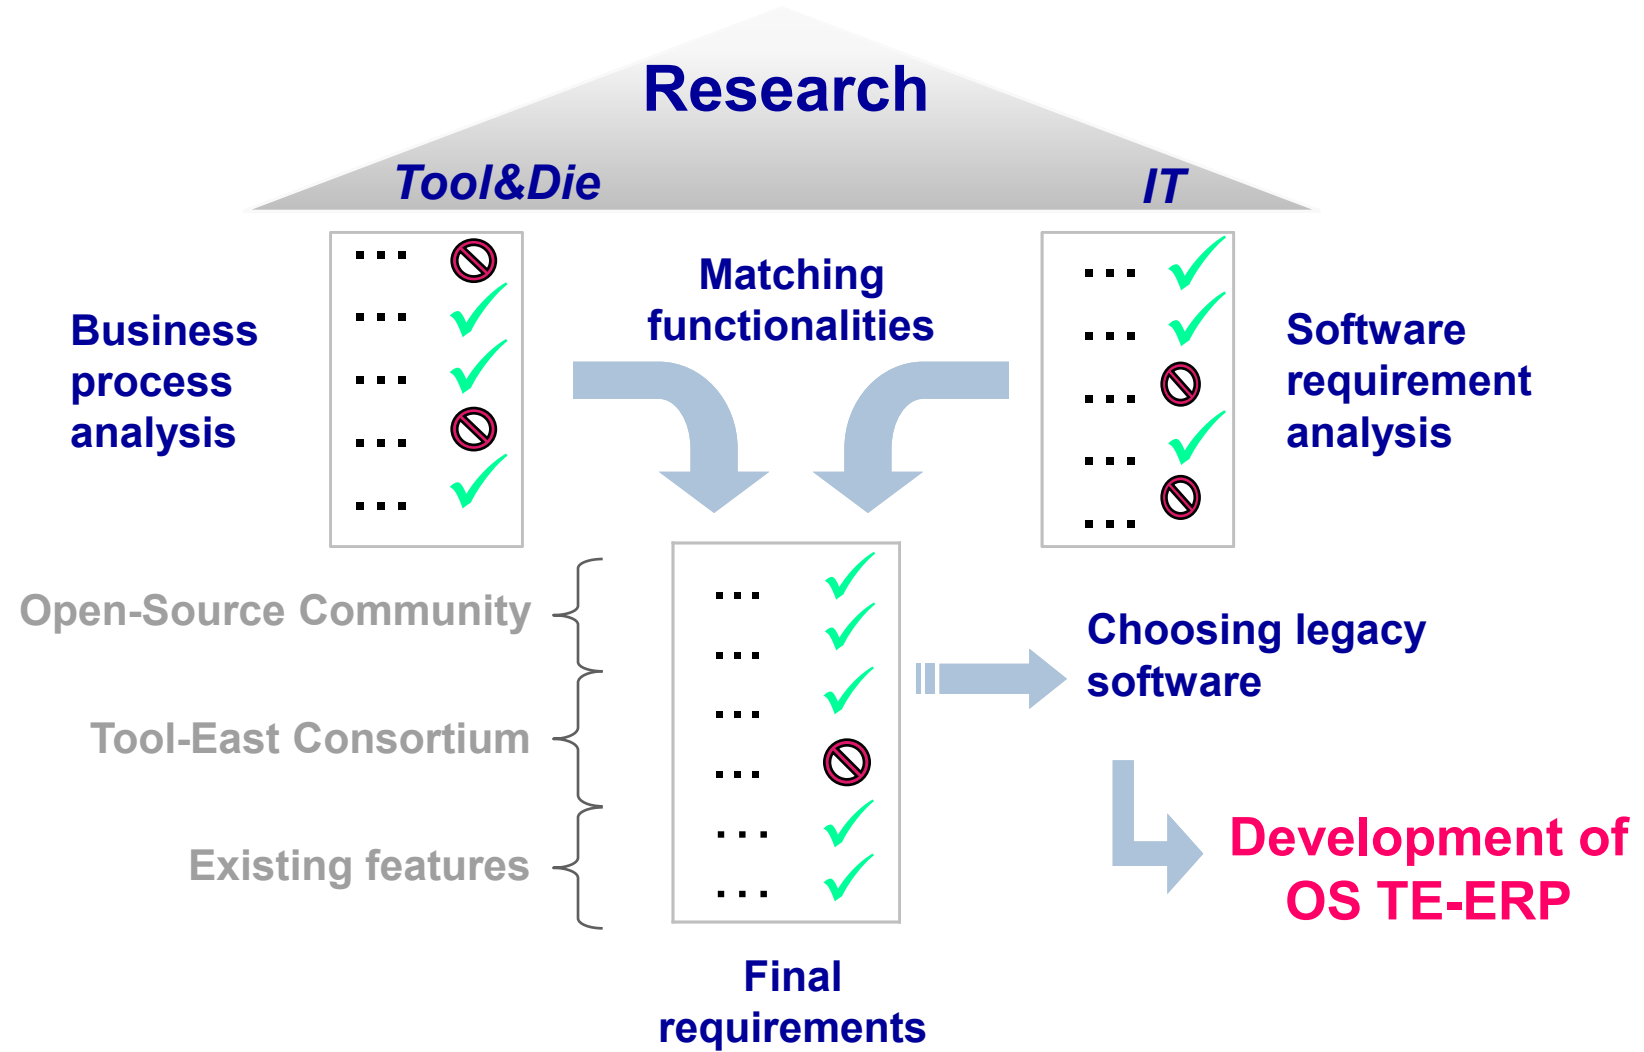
Research

Tool&Die

IT

Business process analysis

...
...
...
...
...

Matching functionalities

...
...
...
...
...

Software requirement analysis

Open-Source Community

Tool-East Consortium

Existing features

...
...
...
...
...
...

Final requirements

Choosing legacy software

Development of OS TE-ERP